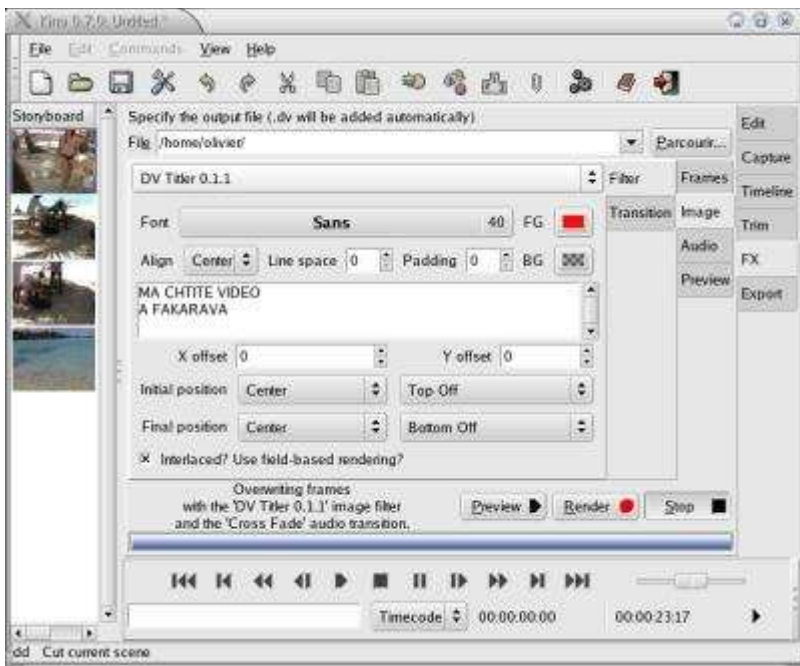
Kino 0.7.6: Untitled *

File Edit Commands View Help

Storyboard

Specify the output file (.dv will be added automatically)

File /home/olivier/

Parcourir...

Edit

Capture

Timeline

Trim

FX

Export

DV Titler 0.1.1

Filter

Transition

Frames

Image

Audio

Preview

Font Sans 40 FG

Align Center Line space 0 Padding 0 BG

MA CHTITE VIDEO
A FAKARAVA

X offset 0 Y offset 0

Initial position Center Top Off

Final position Center Bottom Off

× Interlaced? Use field-based rendering?

Overwriting frames with the 'DV Titler 0.1.1' image filter and the 'Cross Fade' audio transition.

Preview

Render

Stop

Timecode 00:00:00:00 00:00:23:17

dd Cut current scene